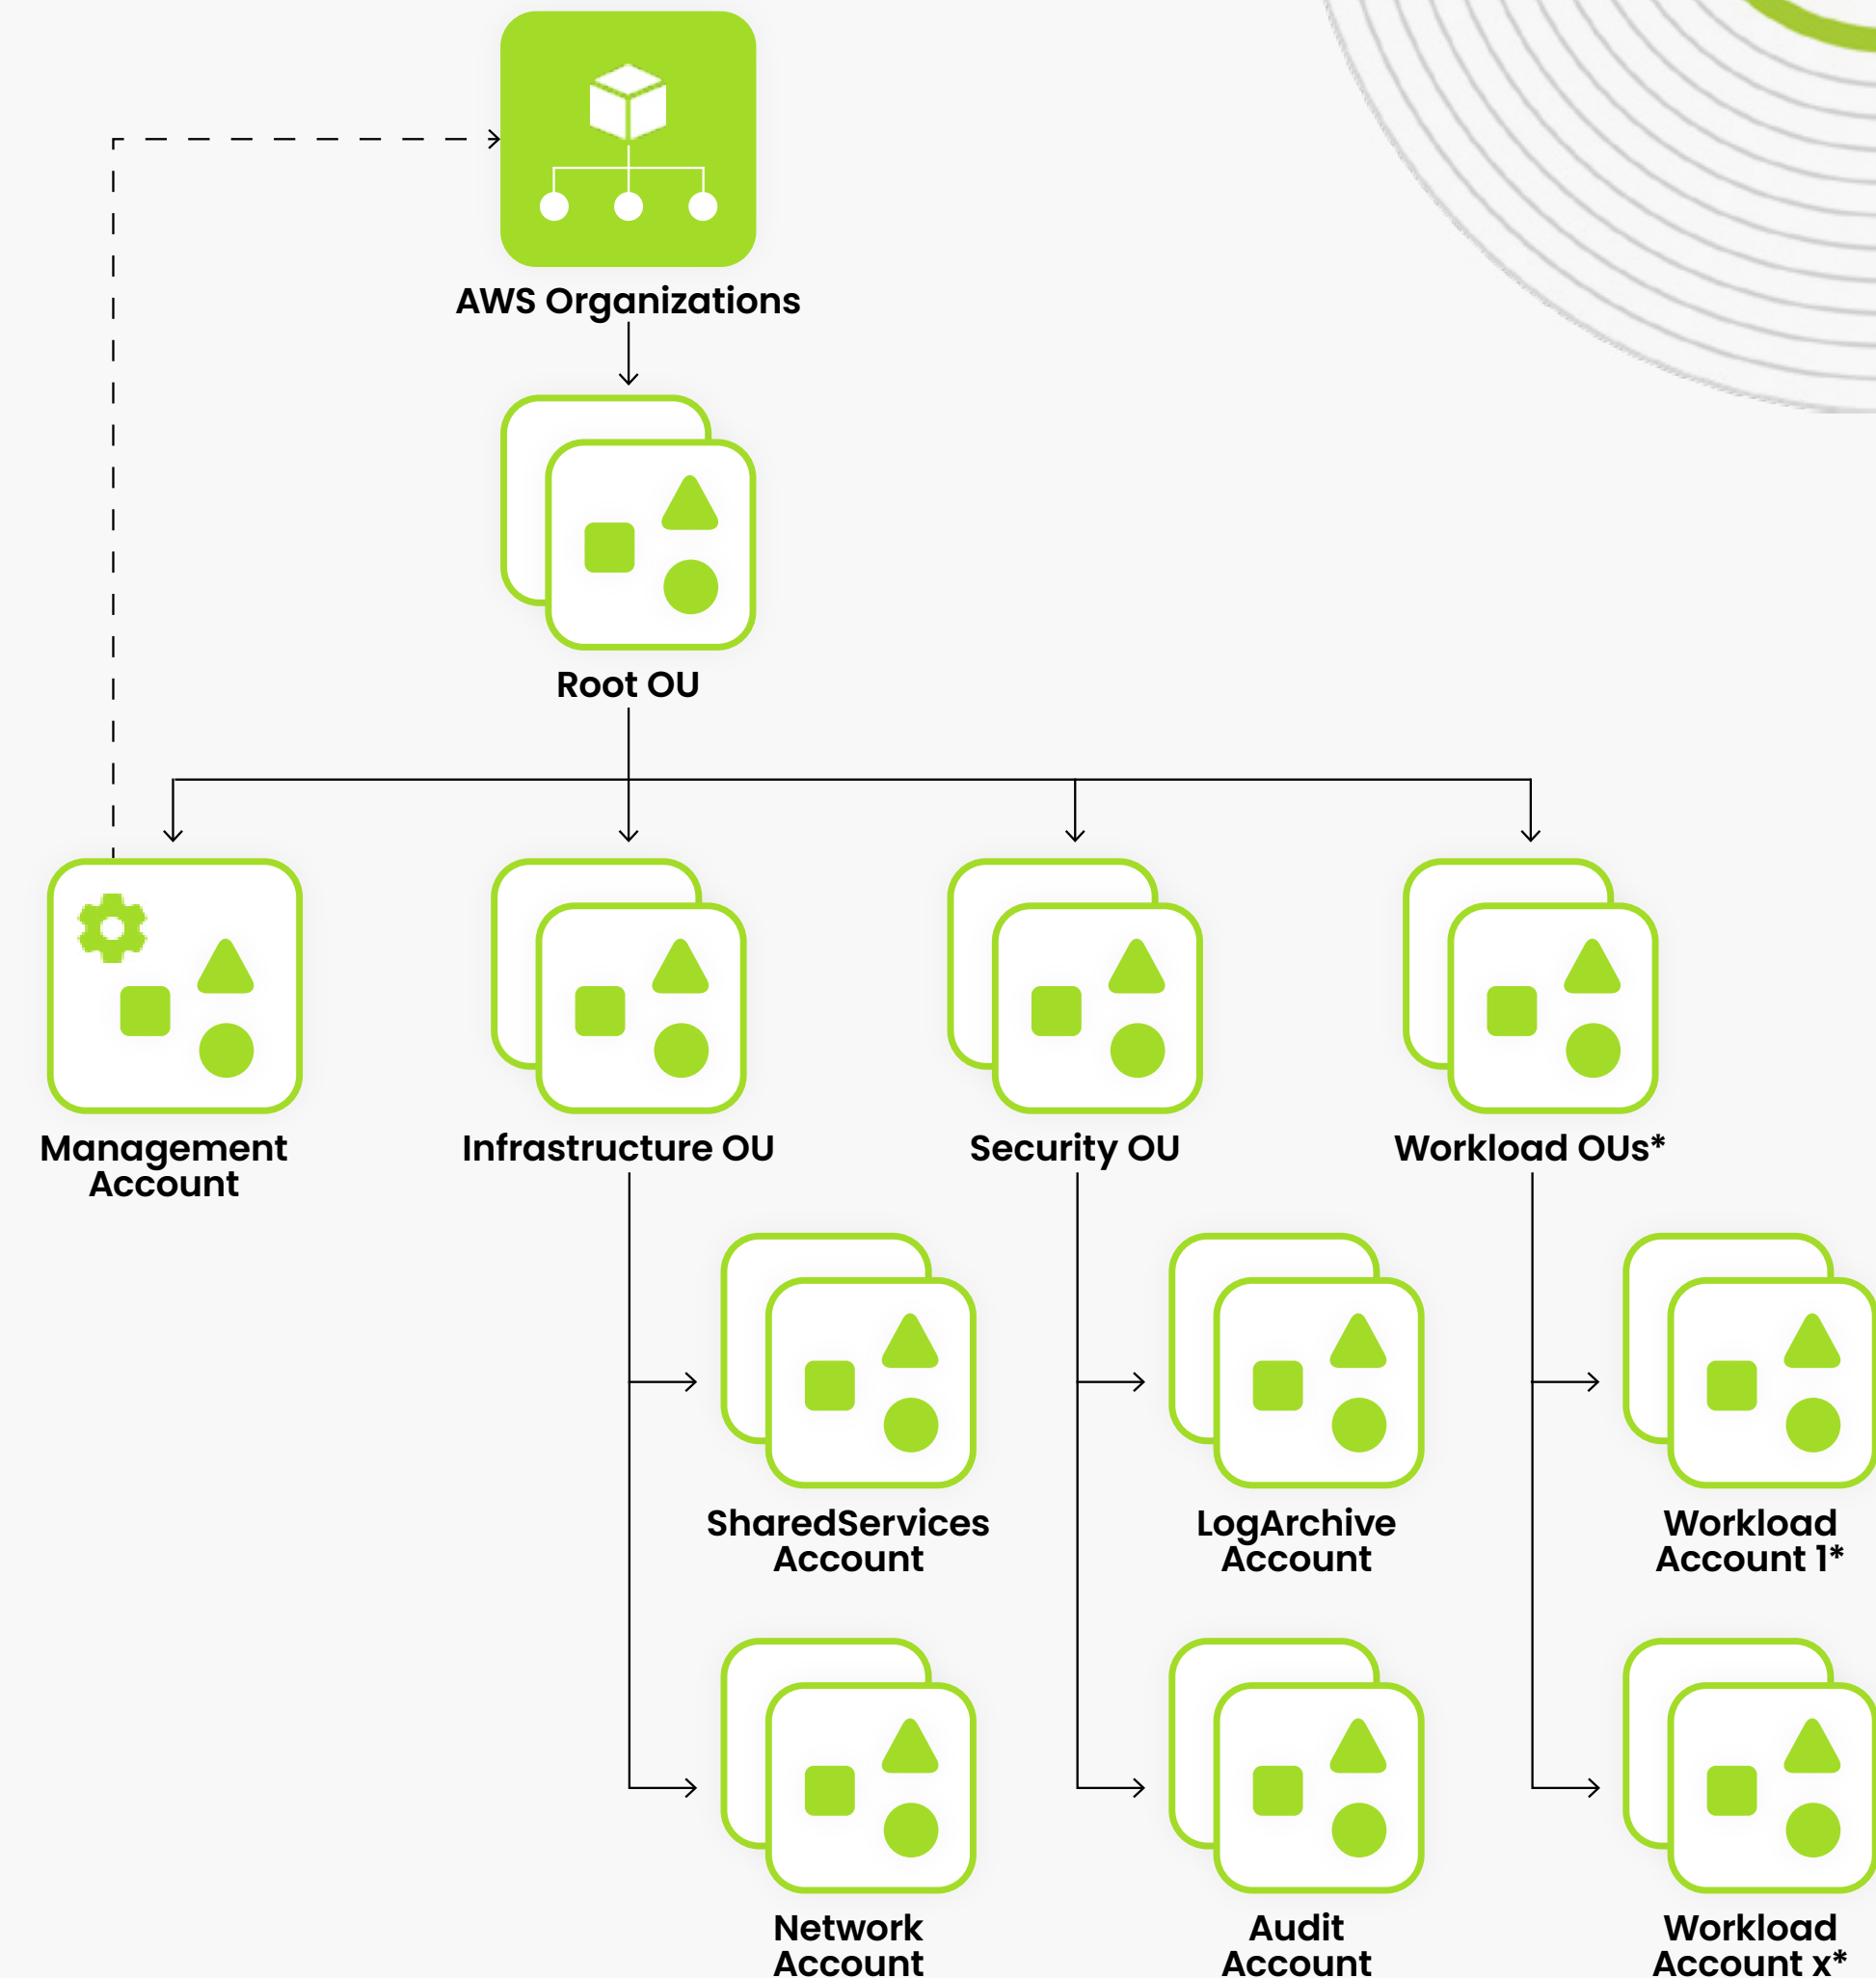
AWS Organizations

Root OU

Management Account

Infrastructure OU

Security OU

Workload OUs*

SharedServices Account

LogArchive Account

Workload Account 1*

Network Account

Audit Account

Workload Account x*